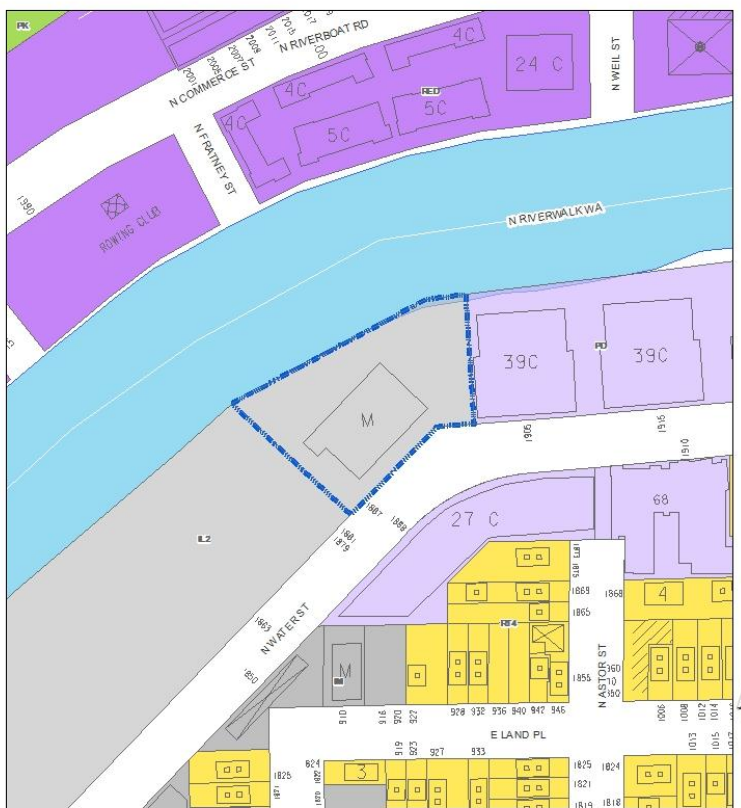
PK
N RIVERBOAT RD
N COMMERCE ST
2001
2005
2007
2009
2015
2017
2011
4C
24 C
N WEIL ST
RED
5C
4C
5C
4C
N FRATNEY ST
1990
ROWING CLUB
N RIVERWALK WA
39C
PD
39C
M
1905
1915
1910
68
27 C
IL2
1881
1919
1887
1889
1875
1869
1868
1865
4
RT4
N WATER ST
1863
N ASTOR ST
1860
1850
M
1855
910
916
920
922
928
932
936
940
942
946
1006
1008
1012
1014
1013
1015
E LAND PL
919
923
927
933
824
1825
1824
3
1821
1819
1818